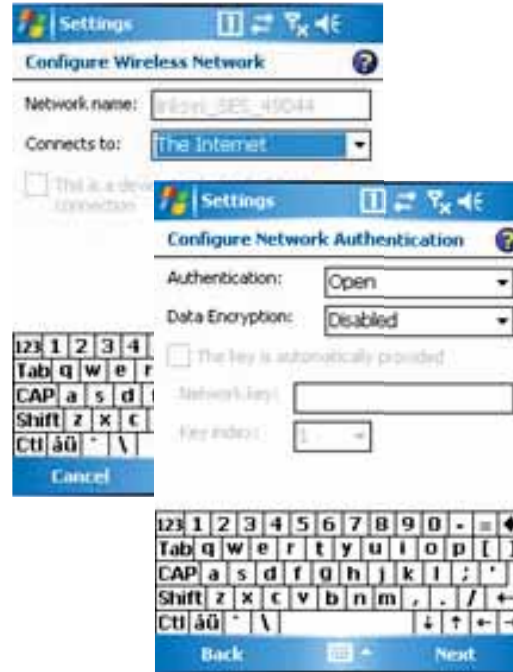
Settings

Configure Wireless Network

Network name: linksys_SES_49044

Connects to: The Internet

This is a device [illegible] connection

123 1 2 3 4
Tab q w e r
CAP a s d f
Shift z x c
Ctl áü ` \

Cancel

Settings

Configure Network Authentication

Authentication: Open

Data Encryption: Disabled

The key is automatically provided

Network key:

Key index: 1

123 1 2 3 4 5 6 7 8 9 0 - =
Tab q w e r t y u i o p [ ]
CAP a s d f g h j k l ; '
Shift z x c v b n m , . /
Ctl áü ` \

Back

Next